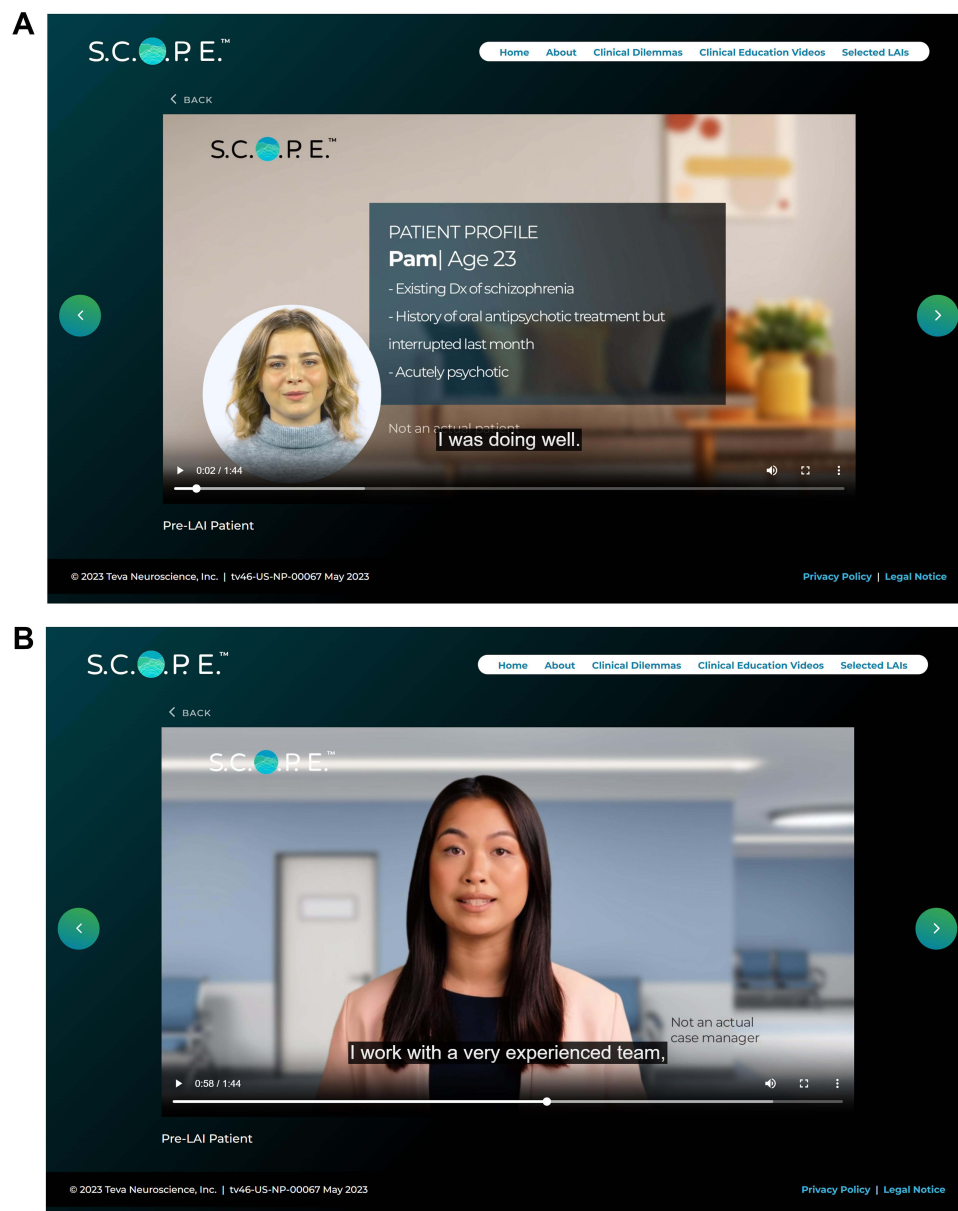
A

S.C.O.P.E.™

Home About Clinical Dilemmas Clinical Education Videos Selected LAIs

< BACK

S.C.O.P.E.™

PATIENT PROFILE
**Pam**| Age 23
- Existing Dx of schizophrenia
- History of oral antipsychotic treatment but interrupted last month
- Acutely psychotic

Not an actual patient

I was doing well.

0:02 / 1:44

Pre-LAI Patient

© 2023 Teva Neuroscience, Inc. | tv46-US-NP-00067 May 2023

Privacy Policy | Legal Notice

B

S.C.O.P.E.™

Home About Clinical Dilemmas Clinical Education Videos Selected LAIs

< BACK

S.C.O.P.E.™

Not an actual case manager

I work with a very experienced team,

0:58 / 1:44

Pre-LAI Patient

© 2023 Teva Neuroscience, Inc. | tv46-US-NP-00067 May 2023

Privacy Policy | Legal Notice